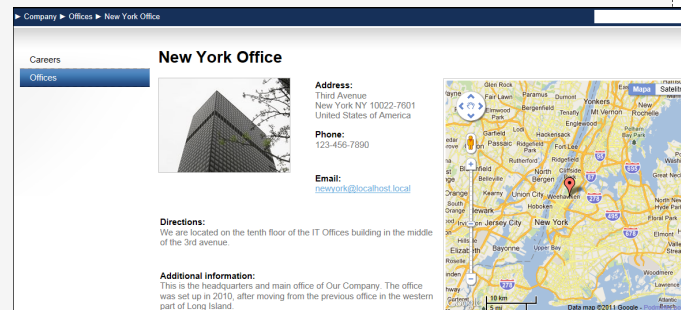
► Company ► Offices ► New York Office

Careers
Offices

New York Office

Address:
Third Avenue
New York NY 10022-7601
United States of America

Phone:
123-456-7890

Email:
newyork@localhost.local

Directions:
We are located on the tenth floor of the IT Offices building in the middle of the 3rd avenue.

Additional information:
This is the headquarters and main office of Our Company. The office was set up in 2010, after moving from the previous office in the western part of Long Island.

Mapa
Glen Rock
Fair Lawn
Paramus
Dumont
Tenafly
Hawthorne
Elmwood Park
Bergenfield
Yonkers
Mount Vernon
New Rochelle
Englewood
Clifton
Hackensack
Garfield
Lodi
Passaic
Teaneck
Ridgefield Park
Fort Lee
Rutherford
Ridgefield
Bloomfield
Lyndhurst
North Bergen
Belleville
Union City
Weehawken
Orange
Newark
Jersey City
Hoboken
New York
Irvington
Elizabeth
Bayonne
Upper Bay
North New Hyde Park
Hempstead
10 km
5 mi
Data map ©2011 Google